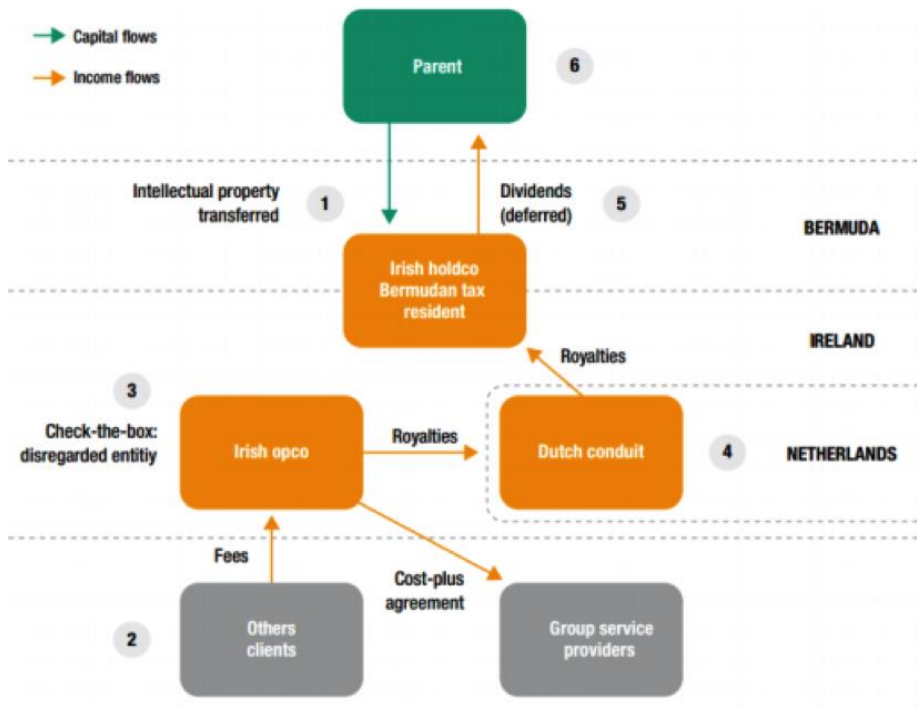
Capital flows

Income flows

Parent

6

Intellectual property transferred

1

Dividends (deferred)

5

BERMUDA

Irish holdco Bermudan tax resident

IRELAND

Royalties

3

Check-the-box: disregarded entitiy

Irish opco

Royalties

Dutch conduit

4

NETHERLANDS

Fees

Cost-plus agreement

2

Others clients

Group service providers